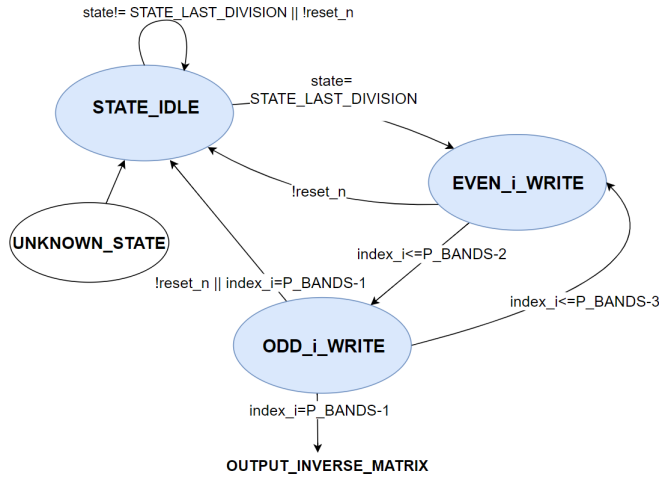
state!= STATE_LAST_DIVISION || !reset_n

STATE_IDLE

state=
STATE_LAST_DIVISION

!reset_n

EVEN_i_WRITE

UNKNOWN_STATE

index_i<=P_BANDS-2

!reset_n || index_i=P_BANDS-1

index_i<=P_BANDS-3

ODD_i_WRITE

index_i=P_BANDS-1

OUTPUT_INVERSE_MATRIX